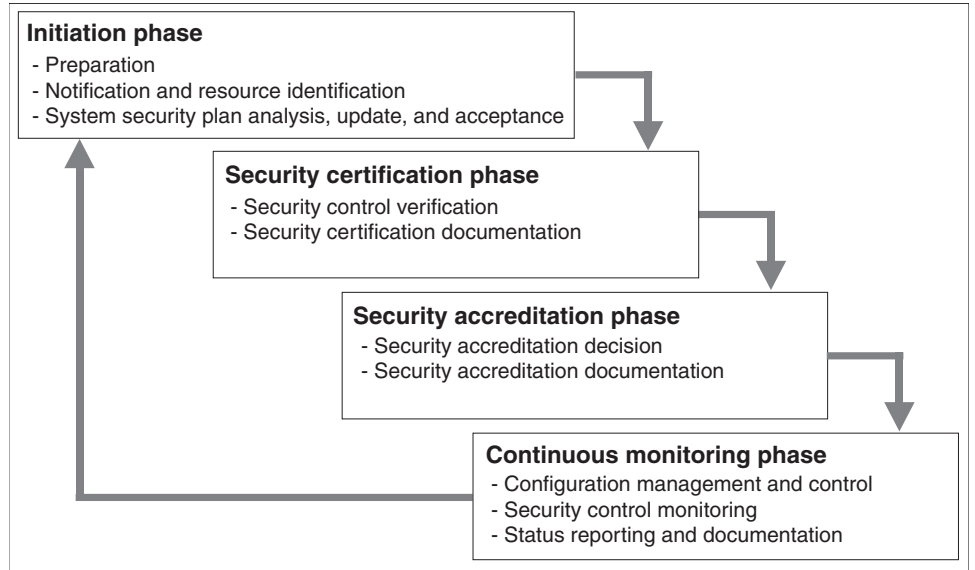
**Initiation phase**
- Preparation
- Notification and resource identification
- System security plan analysis, update, and acceptance

**Security certification phase**
- Security control verification
- Security certification documentation

**Security accreditation phase**
- Security accreditation decision
- Security accreditation documentation

**Continuous monitoring phase**
- Configuration management and control
- Security control monitoring
- Status reporting and documentation